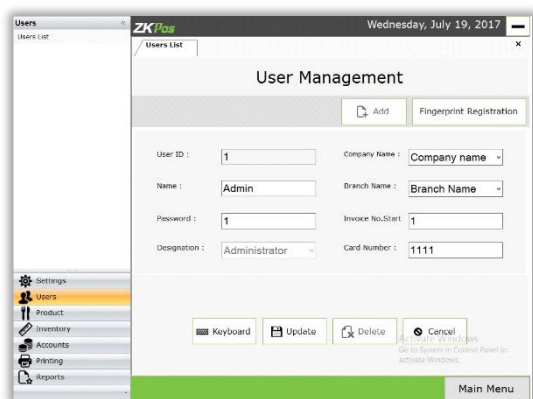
Users
Users List

ZKPos
Wednesday, July 19, 2017

Users List

User Management

Add
Fingerprint Registration

User ID : 1
Company Name : Company name
Name : Admin
Branch Name : Branch Name
Password : 1
Invoice No.Start 1
Designation : Administrator
Card Number : 1111

Settings
Users
Product
Inventory
Accounts
Printing
Reports

Keyboard
Update
Delete
Cancel

Activate Windows
Go to System in Control Panel to activate Windows.

Main Menu